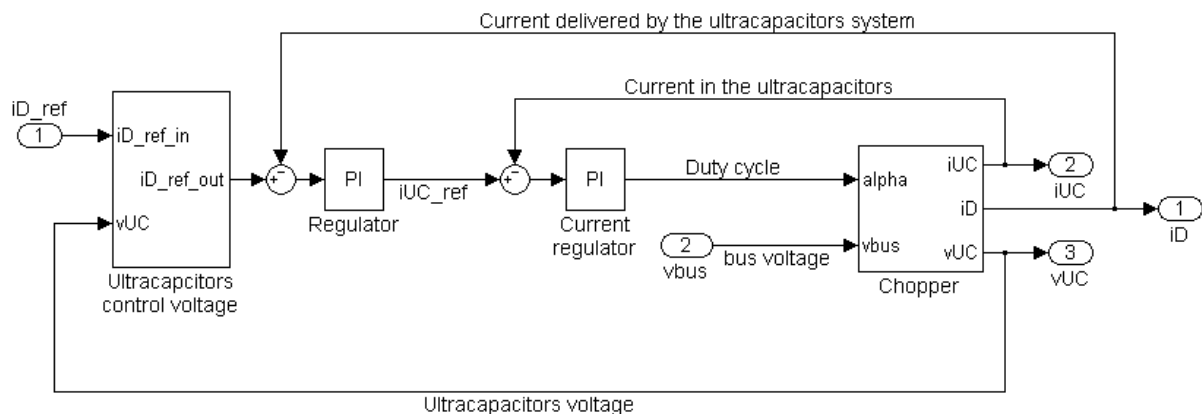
Current delivered by the ultracapacitors system

Current in the ultracapacitors

iD_ref
1
iD_ref_in
iD_ref_out
vUC
Ultracapcitors control voltage

+
−
PI
Regulator
iUC_ref

+
−
PI
Current regulator

Duty cycle
2
vbus
bus voltage

alpha
vbus
iUC
iD
vUC
Chopper

2
iUC
1
iD
3
vUC

Ultracapacitors voltage